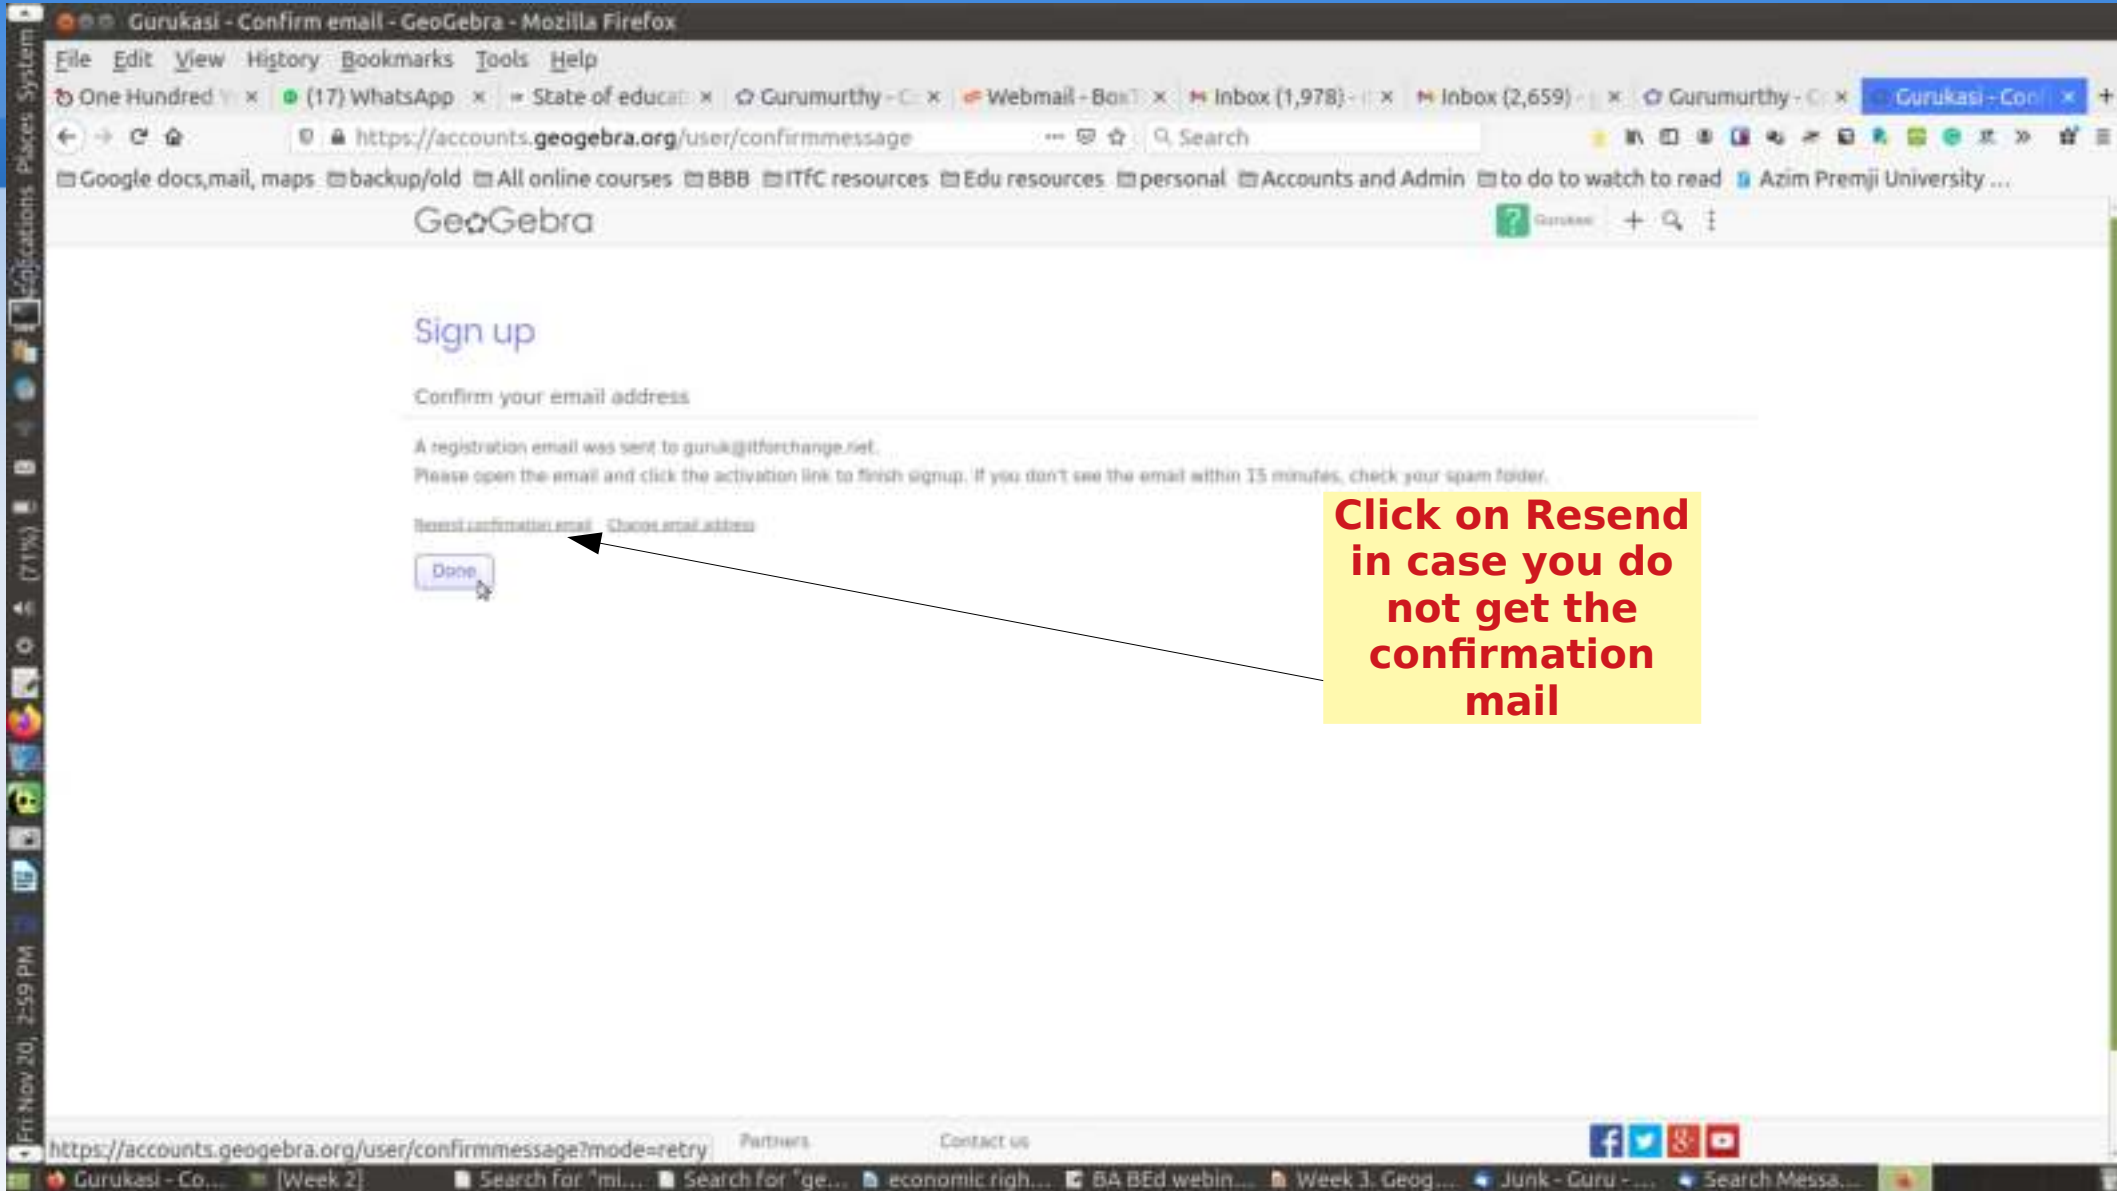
Gurukasi - Confirm email - GeoGebra - Mozilla Firefox

File Edit View History Bookmarks Tools Help

One Hundred × (17) WhatsApp × State of educat × Gurumurthy - C × Webmail - Box × Inbox (1,978) - × Inbox (2,659) - × Gurumurthy - C × Gurukasi - Conf ×

https://accounts.geogebra.org/user/confirmmessage

Search

Google docs,mail, maps backup/old All online courses BBB ITfC resources Edu resources personal Accounts and Admin to do to watch to read Azim Premji University ...

GeoGebra

Gurukasi

Sign up

Confirm your email address

A registration email was sent to guruk@itforchange.net.

Please open the email and click the activation link to finish signup. If you don't see the email within 15 minutes, check your spam folder.

Resend confirmation email Change email address

Done

Click on Resend in case you do not get the confirmation mail

https://accounts.geogebra.org/user/confirmmessage?mode=retry

Partners

Contact us

Gurukasi - Co... [Week 2] Search for "mi... Search for "ge... economic righ... BA BEd webin... Week 3. Geog... Junk - Guru - ... Search Messa...

Fri Nov 20, 2:59 PM